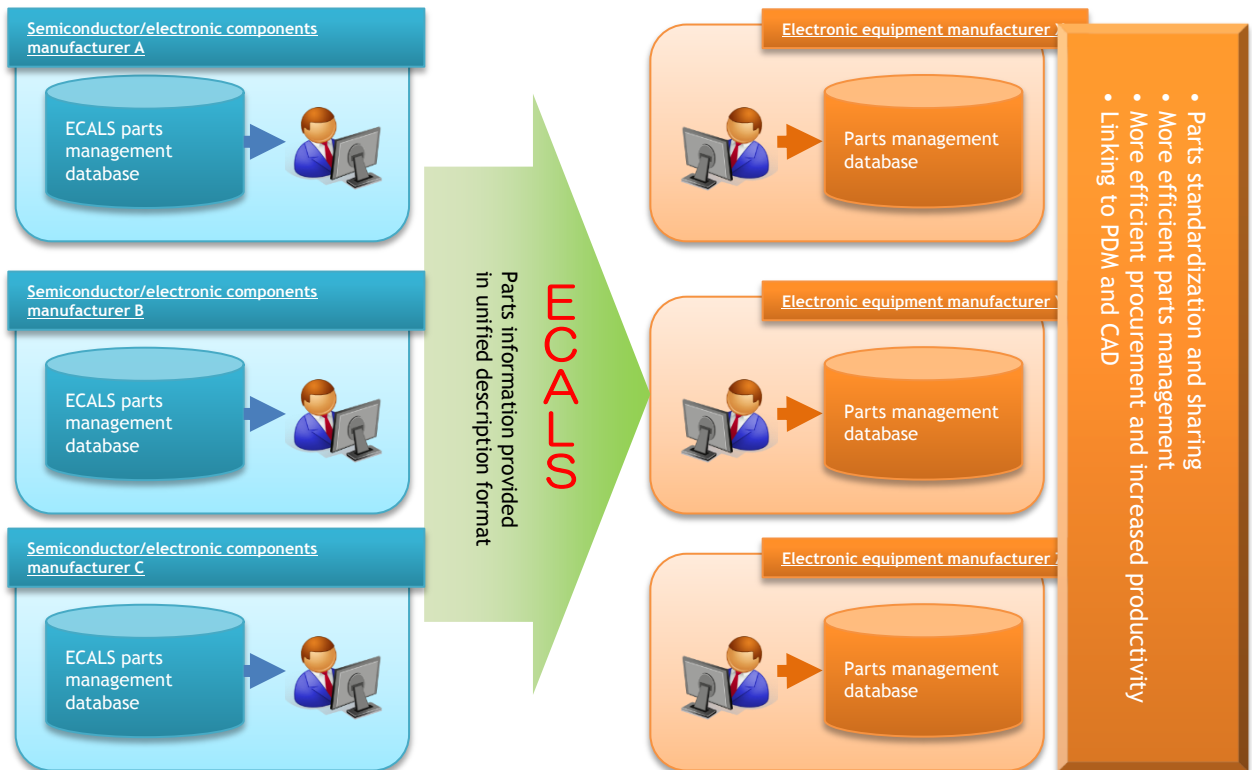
Semiconductor/electronic components manufacturer A

ECALS parts management database

Semiconductor/electronic components manufacturer B

ECALS parts management database

Semiconductor/electronic components manufacturer C

ECALS parts management database

ECALS

Parts information provided in unified description format

Electronic equipment manufacturer X

Parts management database

Electronic equipment manufacturer Y

Parts management database

Electronic equipment manufacturer Z

Parts management database

• Parts standardization and sharing
• More efficient parts management
• More efficient procurement and increased productivity
• Linking to PDM and CAD